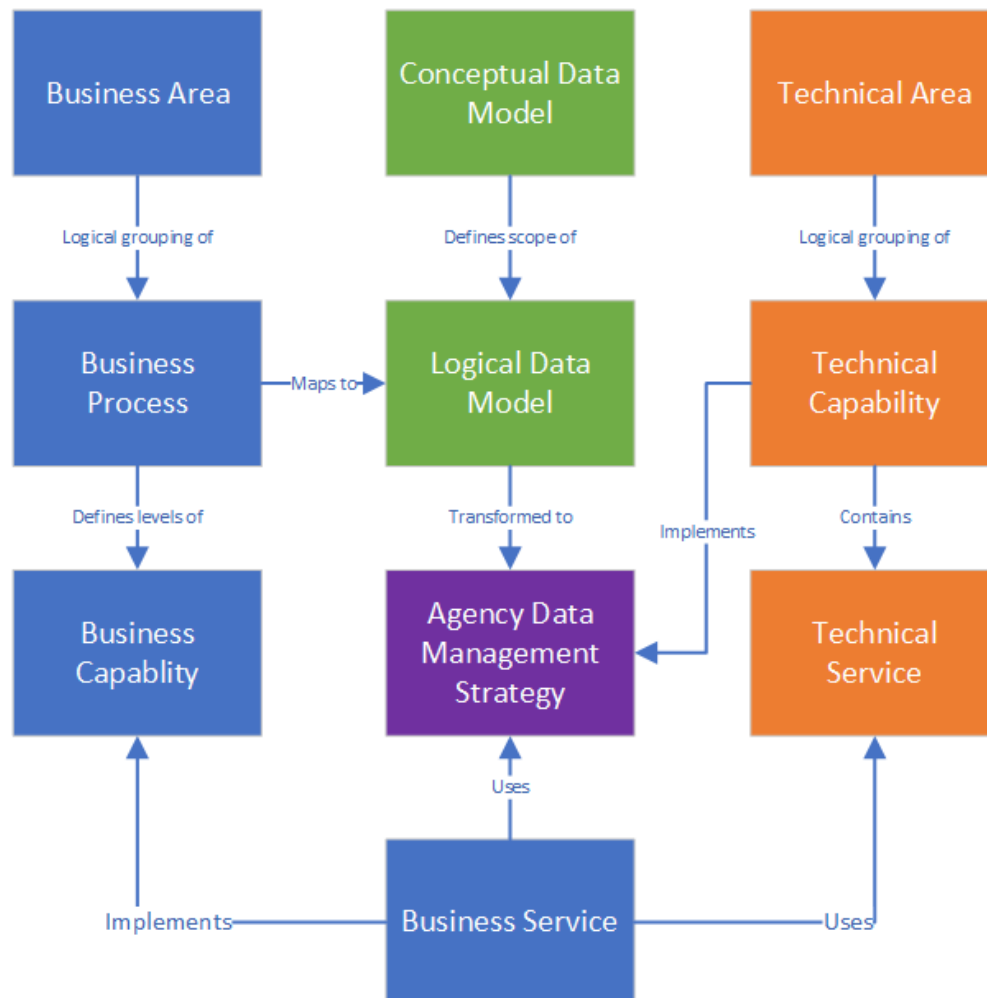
Business Area

Conceptual Data Model

Technical Area

Logical grouping of

Defines scope of

Logical grouping of

Business Process

Maps to

Logical Data Model

Technical Capability

Defines levels of

Transformed to

Implements

Contains

Business Capablity

Agency Data Management Strategy

Technical Service

Uses

Implements

Business Service

Uses